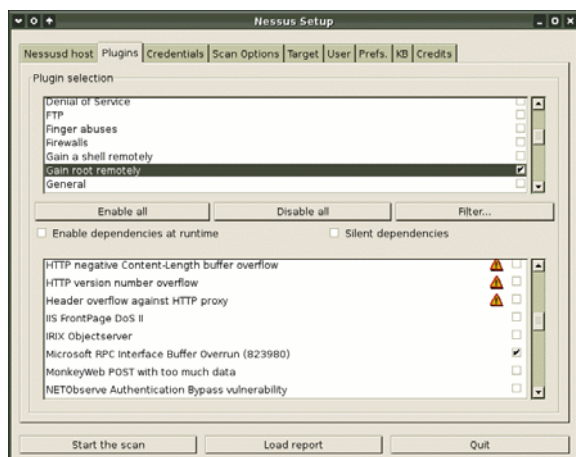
Nessus Setup

Nessusd host | Plugins | Credentials | Scan Options | Target | User | Prefs. | KB | Credits

Plugin selection

Denial of Service
FTP
Finger abuses
Firewalls
Gain a shell remotely
Gain root remotely
General

Enable all
Disable all
Filter...

Enable dependencies at runtime
Silent dependencies

HTTP negative Content-Length buffer overflow
HTTP version number overflow
Header overflow against HTTP proxy
IIS FrontPage DoS II
IRIX Objectserver
Microsoft RPC Interface Buffer Overrun (823980)
MonkeyWeb POST with too much data
NETObserve Authentication Bypass vulnerability

Start the scan
Load report
Quit